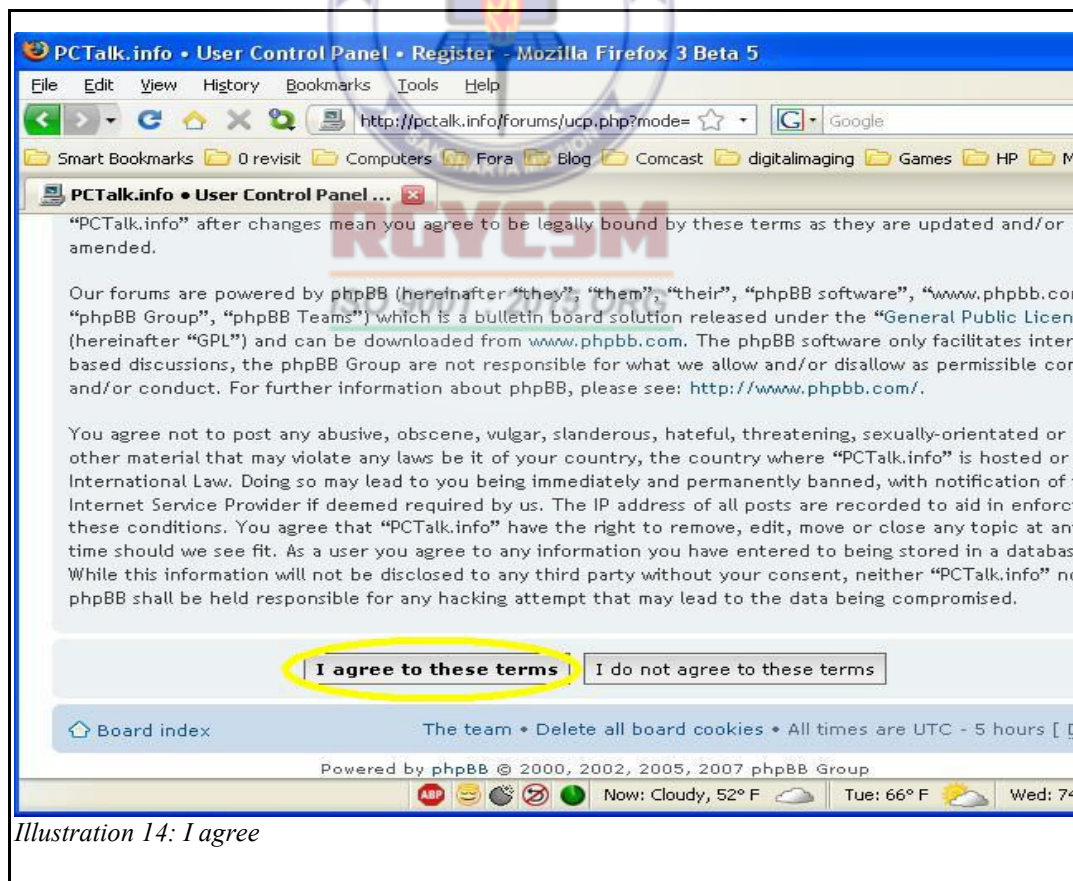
PCTalk.info • User Control Panel • Register - Mozilla Firefox 3 Beta 5

File Edit View History Bookmarks Tools Help

http://pctalk.info/forums/ucp.php?mode= Google

Smart Bookmarks 0 revisit Computers Fora Blog Comcast digitalimaging Games HP M

PCTalk.info • User Control Panel ...

"PCTalk.info" after changes mean you agree to be legally bound by these terms as they are updated and/or amended.

Our forums are powered by phpBB (hereinafter "they", "them", "their", "phpBB software", "www.phpbb.co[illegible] "phpBB Group", "phpBB Teams") which is a bulletin board solution released under the "General Public Licen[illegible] (hereinafter "GPL") and can be downloaded from www.phpbb.com. The phpBB software only facilitates inter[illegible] based discussions, the phpBB Group are not responsible for what we allow and/or disallow as permissible co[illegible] and/or conduct. For further information about phpBB, please see: http://www.phpbb.com/.

You agree not to post any abusive, obscene, vulgar, slanderous, hateful, threatening, sexually-orientated or other material that may violate any laws be it of your country, the country where "PCTalk.info" is hosted or International Law. Doing so may lead to you being immediately and permanently banned, with notification of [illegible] Internet Service Provider if deemed required by us. The IP address of all posts are recorded to aid in enforc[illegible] these conditions. You agree that "PCTalk.info" have the right to remove, edit, move or close any topic at an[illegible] time should we see fit. As a user you agree to any information you have entered to being stored in a databas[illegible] While this information will not be disclosed to any third party without your consent, neither "PCTalk.info" n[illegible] phpBB shall be held responsible for any hacking attempt that may lead to the data being compromised.

I agree to these terms | I do not agree to these terms

Board index The team • Delete all board cookies • All times are UTC - 5 hours [ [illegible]

Powered by phpBB © 2000, 2002, 2005, 2007 phpBB Group

Now: Cloudy, 52° F Tue: 66° F Wed: 7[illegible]

Illustration 14: I agree